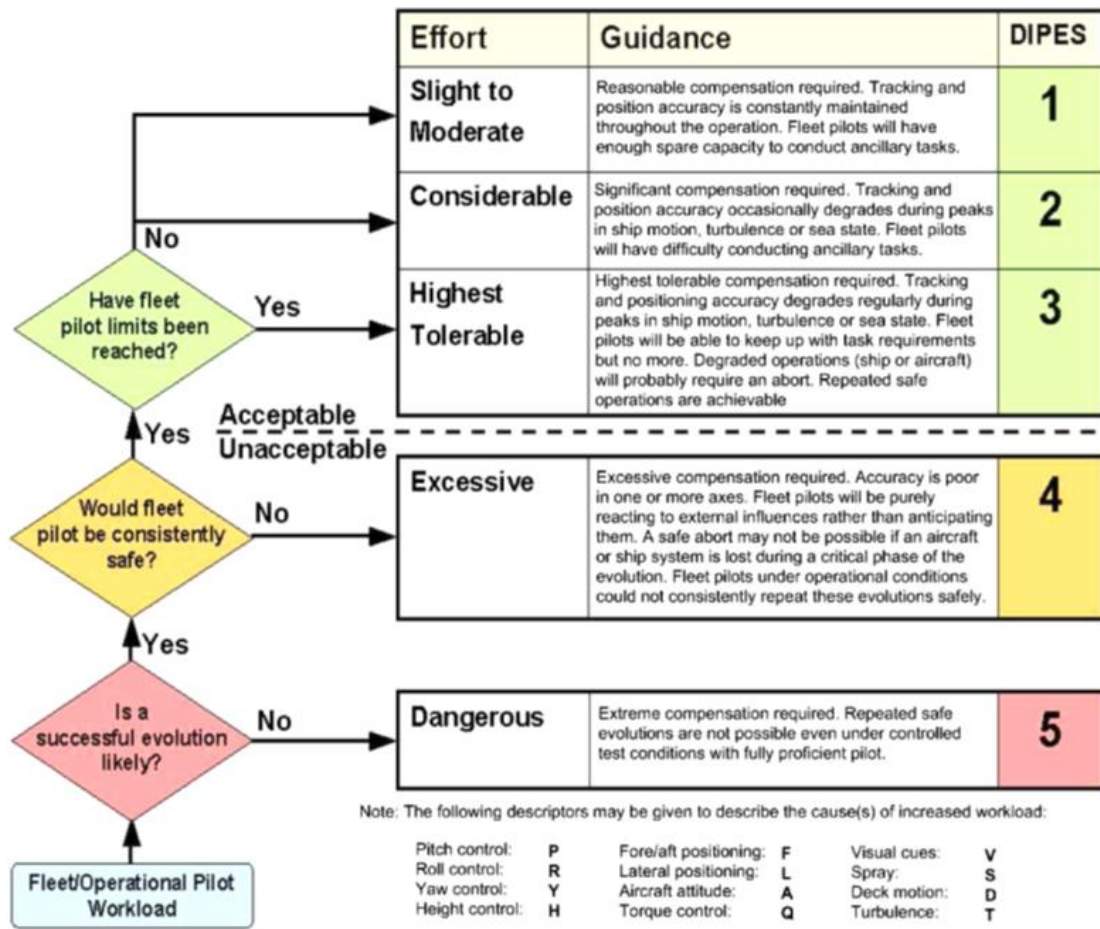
| Effort | Guidance | DIPES |
|---|---|---|
| Slight to Moderate | Reasonable compensation required. Tracking and position accuracy is constantly maintained throughout the operation. Fleet pilots will have enough spare capacity to conduct ancillary tasks. | 1 |
| Considerable | Significant compensation required. Tracking and position accuracy occasionally degrades during peaks in ship motion, turbulence or sea state. Fleet pilots will have difficulty conducting ancillary tasks. | 2 |
| Highest Tolerable | Highest tolerable compensation required. Tracking and positioning accuracy degrades regularly during peaks in ship motion, turbulence or sea state. Fleet pilots will be able to keep up with task requirements but no more. Degraded operations (ship or aircraft) will probably require an abort. Repeated safe operations are achievable | 3 |

Acceptable
Unacceptable

| Excessive | Excessive compensation required. Accuracy is poor in one or more axes. Fleet pilots will be purely reacting to external influences rather than anticipating them. A safe abort may not be possible if an aircraft or ship system is lost during a critical phase of the evolution. Fleet pilots under operational conditions could not consistently repeat these evolutions safely. | 4 |
|---|---|---|

| Dangerous | Extreme compensation required. Repeated safe evolutions are not possible even under controlled test conditions with fully proficient pilot. | 5 |
|---|---|---|

Fleet/Operational Pilot Workload

Is a successful evolution likely?
No
Yes

Would fleet pilot be consistently safe?
No
Yes

Have fleet pilot limits been reached?
Yes
No

Note: The following descriptors may be given to describe the cause(s) of increased workload:

Pitch control: P
Roll control: R
Yaw control: Y
Height control: H
Fore/aft positioning: F
Lateral positioning: L
Aircraft attitude: A
Torque control: Q
Visual cues: V
Spray: S
Deck motion: D
Turbulence: T